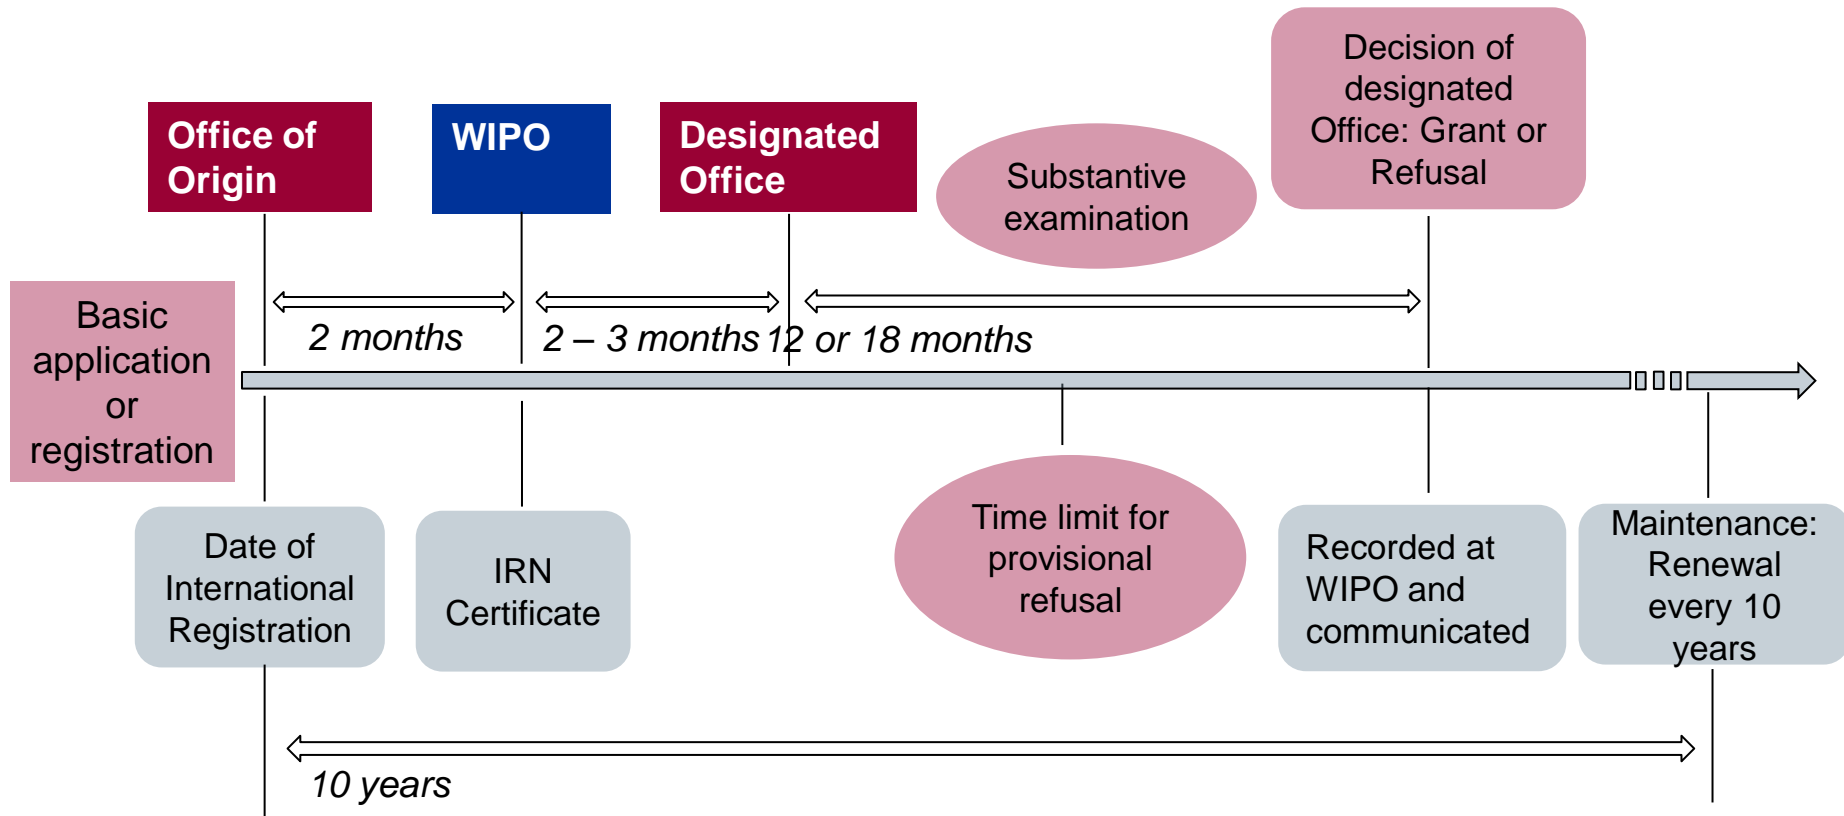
Office of Origin

WIPO

Designated Office

Substantive examination

Decision of designated Office: Grant or Refusal

Basic application or registration

2 months

2 – 3 months

12 or 18 months

Date of International Registration

IRN Certificate

Time limit for provisional refusal

Recorded at WIPO and communicated

Maintenance: Renewal every 10 years

10 years